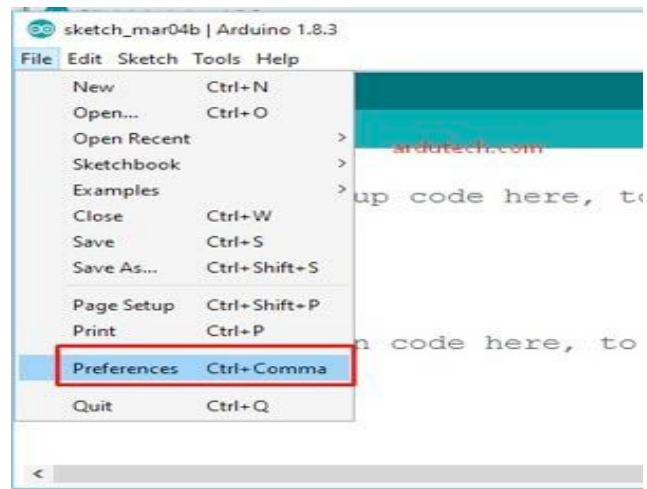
sketch_mar04b | Arduino 1.8.3

File Edit Sketch Tools Help

New Ctrl+N
Open... Ctrl+O
Open Recent >
Sketchbook >
Examples >
Close Ctrl+W
Save Ctrl+S
Save As... Ctrl+Shift+S
Page Setup Ctrl+Shift+P
Print Ctrl+P
Preferences Ctrl+Comma
Quit Ctrl+Q

ardutech.com

up code here, to

n code here, to

<